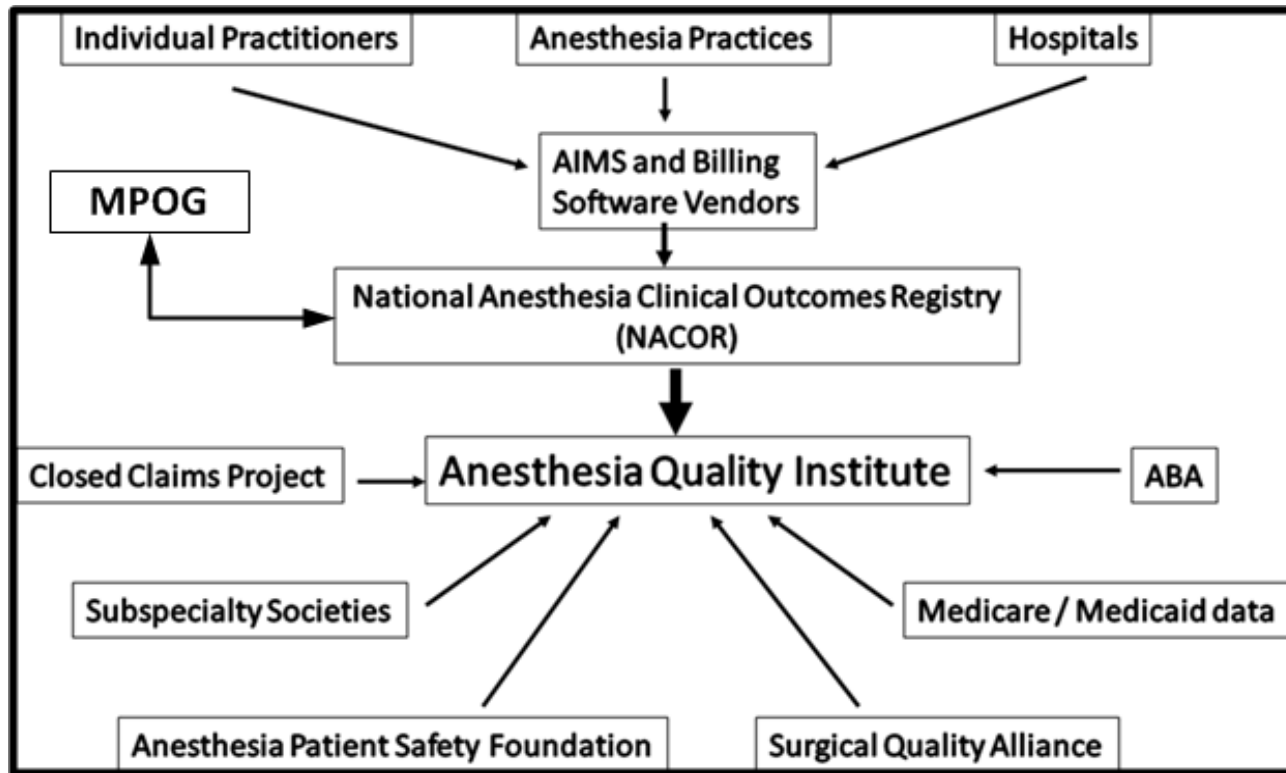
Individual Practitioners
Anesthesia Practices
Hospitals
AIMS and Billing Software Vendors
MPOG
National Anesthesia Clinical Outcomes Registry (NACOR)
Closed Claims Project
Anesthesia Quality Institute
ABA
Subspecialty Societies
Medicare / Medicaid data
Anesthesia Patient Safety Foundation
Surgical Quality Alliance